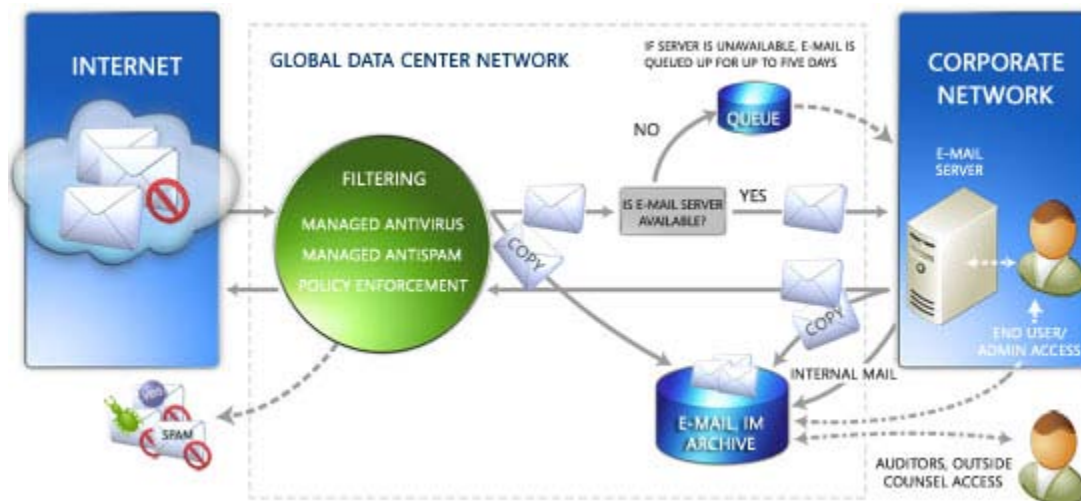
INTERNET

GLOBAL DATA CENTER NETWORK

IF SERVER IS UNAVAILABLE, E-MAIL IS QUEUED UP FOR UP TO FIVE DAYS

CORPORATE NETWORK

QUEUE

NO

E-MAIL SERVER

FILTERING

MANAGED ANTIVIRUS

MANAGED ANTISPAM

POLICY ENFORCEMENT

IS E-MAIL SERVER AVAILABLE?

YES

COPY

COPY

END USER/ ADMIN ACCESS

INTERNAL MAIL

VIRUS

SPAM

E-MAIL, IM ARCHIVE

AUDITORS, OUTSIDE COUNSEL ACCESS